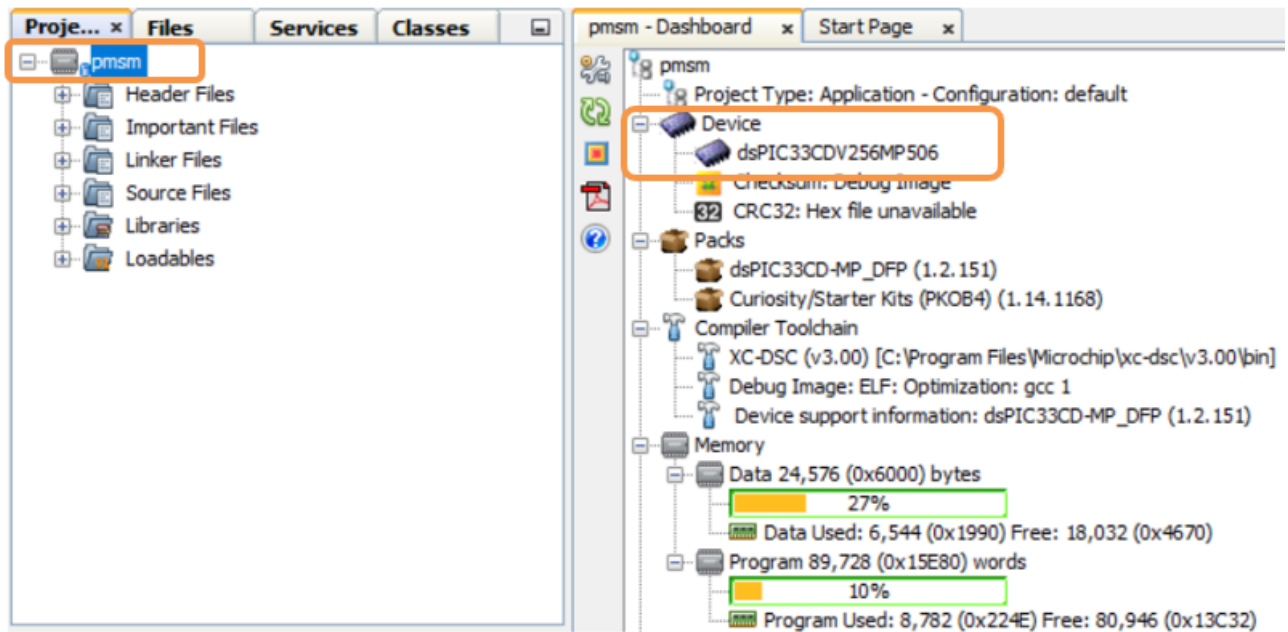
Proje... × Files Services Classes

pmsm
Header Files
Important Files
Linker Files
Source Files
Libraries
Loadables

pmsm - Dashboard × Start Page ×

pmsm
Project Type: Application - Configuration: default
Device
dsPIC33CDV256MP506
Checksum: Debug Image
32 CRC32: Hex file unavailable
Packs
dsPIC33CD-MP_DFP (1.2.151)
Curiosity/Starter Kits (PKOB4) (1.14.1168)
Compiler Toolchain
XC-DSC (v3.00) [C:\Program Files\Microchip\xc-dsc\v3.00\bin]
Debug Image: ELF: Optimization: gcc 1
Device support information: dsPIC33CD-MP_DFP (1.2.151)
Memory
Data 24,576 (0x6000) bytes
27%
Data Used: 6,544 (0x1990) Free: 18,032 (0x4670)
Program 89,728 (0x15E80) words
10%
Program Used: 8,782 (0x224E) Free: 80,946 (0x13C32)